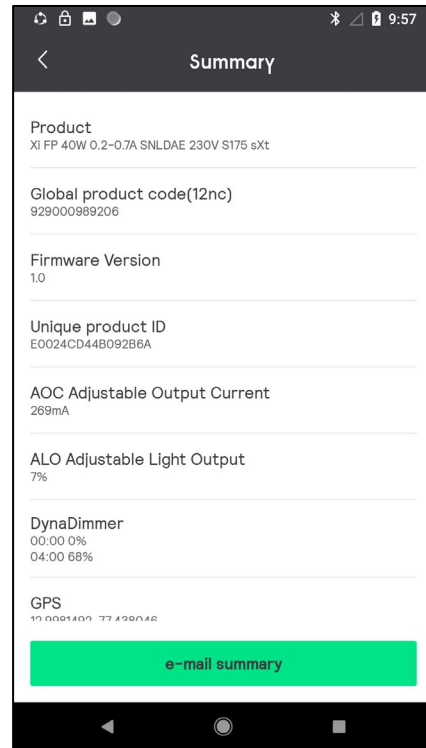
9:57

Summary

Product
Xi FP 40W 0.2-0.7A SNLDAE 230V S175 sXt

Global product code(12nc)
929000989206

Firmware Version
1.0

Unique product ID
E0024CD44B092B6A

AOC Adjustable Output Current
269mA

ALO Adjustable Light Output
7%

DynaDimmer
00:00 0%
04:00 68%

GPS
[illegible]

e-mail summary